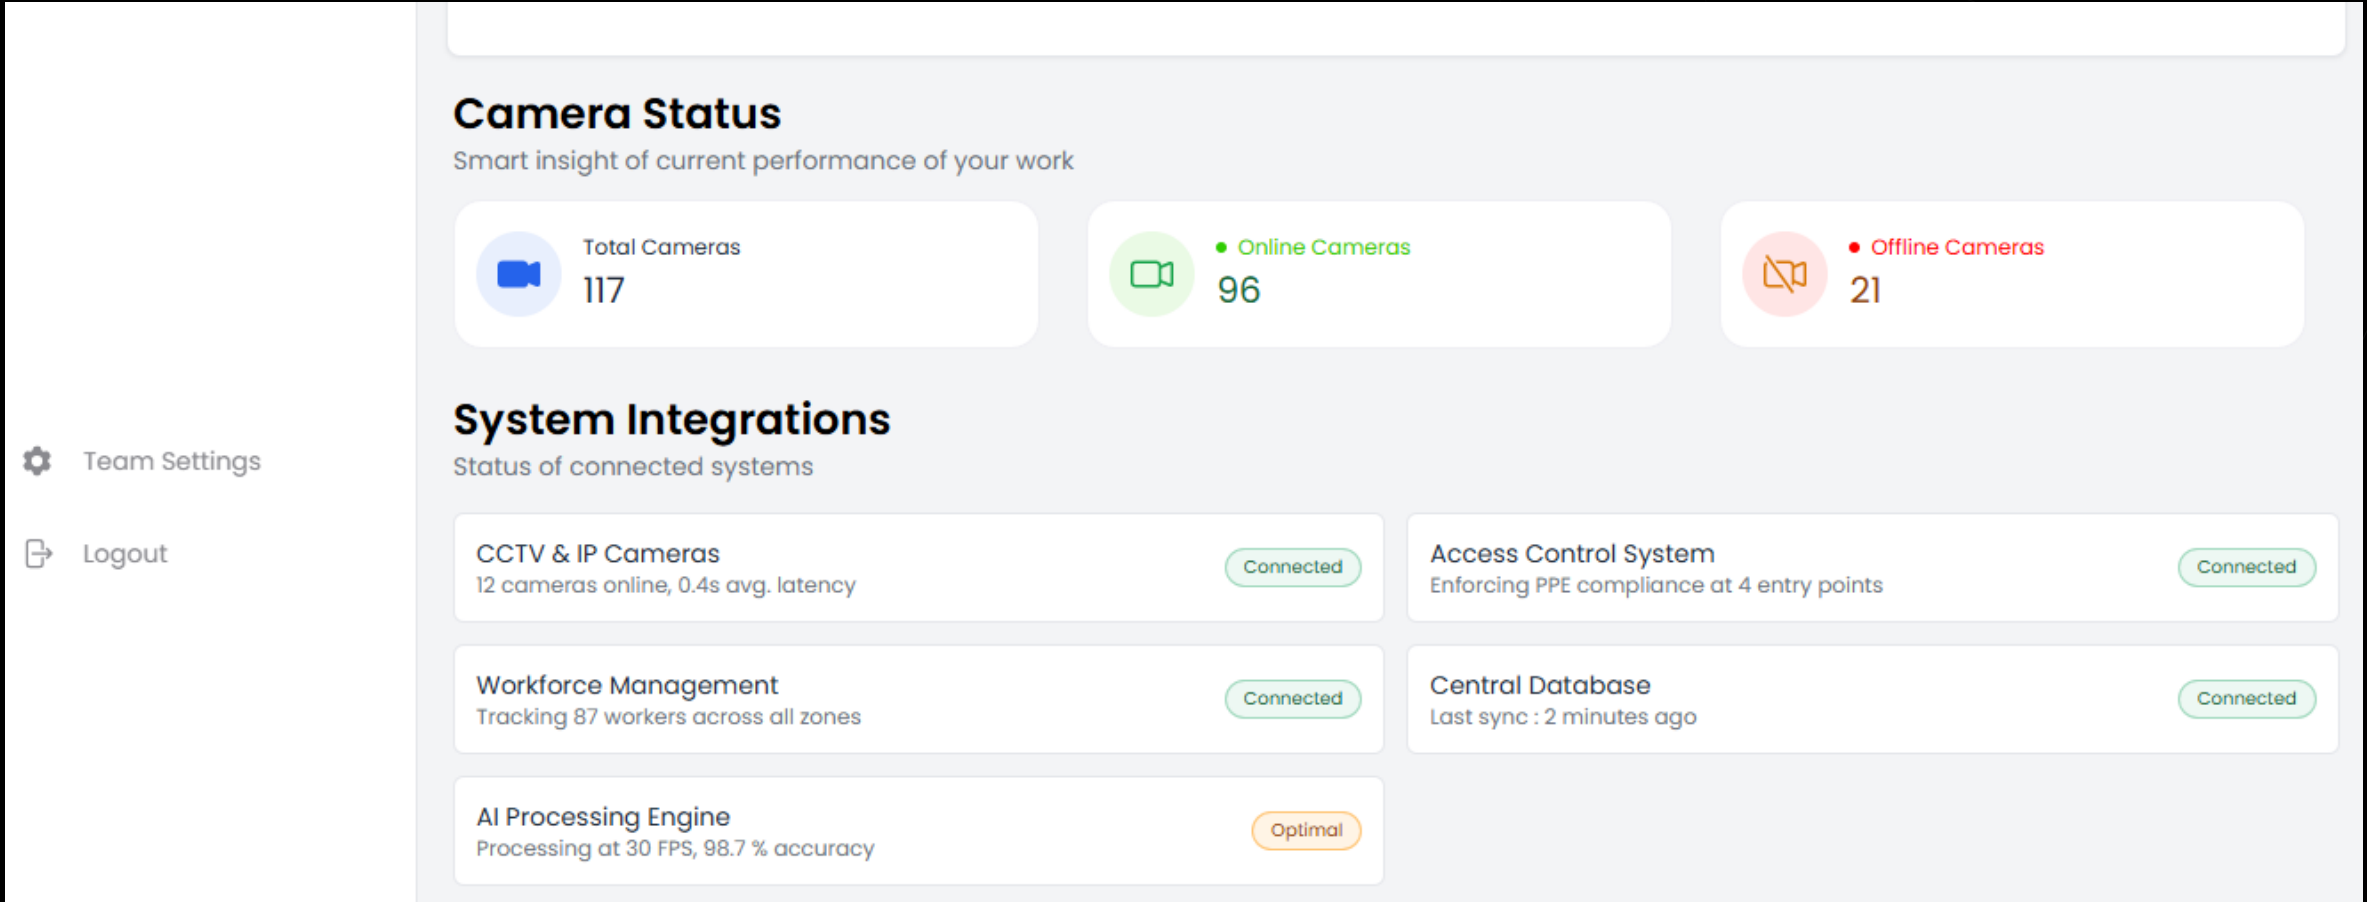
Team Settings

Logout

Camera Status

Smart insight of current performance of your work

Total Cameras
117

Online Cameras
96

Offline Cameras
21

System Integrations

Status of connected systems

CCTV & IP Cameras
12 cameras online, 0.4s avg. latency
Connected

Access Control System
Enforcing PPE compliance at 4 entry points
Connected

Workforce Management
Tracking 87 workers across all zones
Connected

Central Database
Last sync : 2 minutes ago
Connected

AI Processing Engine
Processing at 30 FPS, 98.7 % accuracy
Optimal